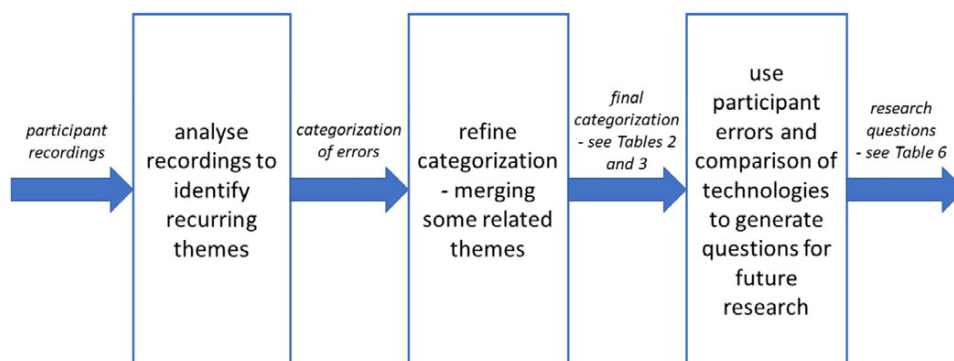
participant recordings

analyse recordings to identify recurring themes

categorization of errors

refine categorization - merging some related themes

final categorization - see Tables 2 and 3

use participant errors and comparison of technologies to generate questions for future research

research questions - see Table 6